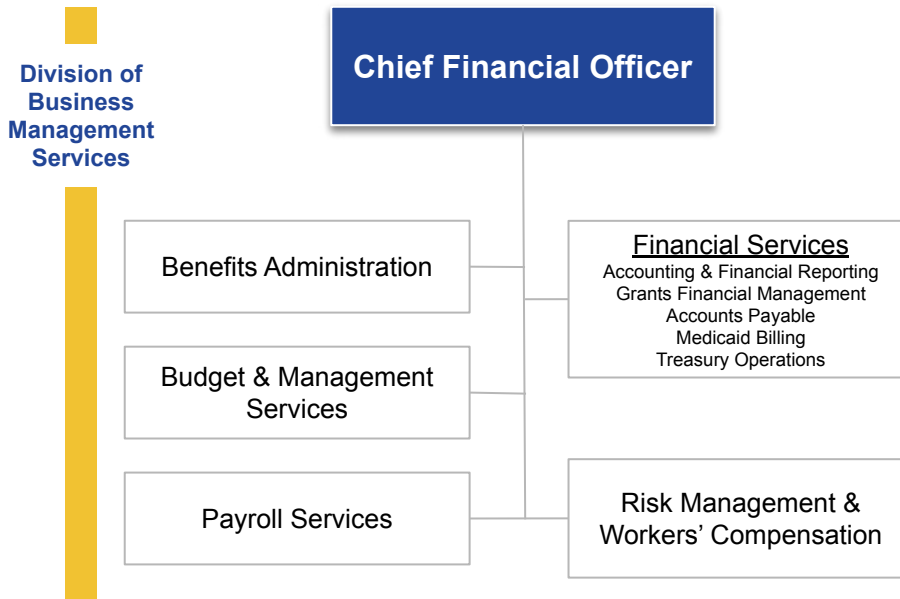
Division of Business Management Services

Chief Financial Officer

Benefits Administration

Financial Services
Accounting & Financial Reporting
Grants Financial Management
Accounts Payable
Medicaid Billing
Treasury Operations

Budget & Management Services

Payroll Services

Risk Management & Workers' Compensation